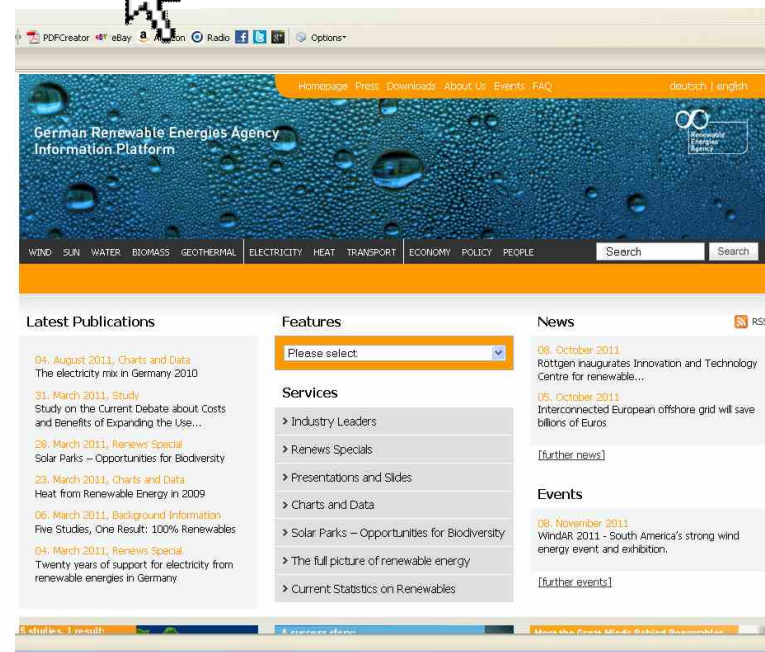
PDFCreator eBay Amazon Radio Options

Homepage Press Downloads About Us Events FAQ deutsch | english

German Renewable Energies Agency Information Platform

Renewable Energies Agency

WIND SUN WATER BIOMASS GEOTHERMAL ELECTRICITY HEAT TRANSPORT ECONOMY POLICY PEOPLE Search Search

Latest Publications

04. August 2011, Charts and Data
The electricity mix in Germany 2010

31. March 2011, Study
Study on the Current Debate about Costs and Benefits of Expanding the Use...

28. March 2011, Renews Special
Solar Parks – Opportunities for Biodiversity

23. March 2011, Charts and Data
Heat from Renewable Energy in 2009

06. March 2011, Background Information
Five Studies, One Result: 100% Renewables

04. March 2011, Renews Special
Twenty years of support for electricity from renewable energies in Germany

Features

Please select

Services

› Industry Leaders
› Renews Specials
› Presentations and Slides
› Charts and Data
› Solar Parks – Opportunities for Biodiversity
› The full picture of renewable energy
› Current Statistics on Renewables

News

RSS

08. October 2011
Röttgen inaugurates Innovation and Technology Centre for renewable...

05. October 2011
Interconnected European offshore grid will save billions of Euros

[further news]

Events

08. November 2011
WindAR 2011 - South America's strong wind energy event and exhibition.

[further events]

5 studies, 1 result: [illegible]

A success story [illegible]

Meet the Great Minds Behind Renewables